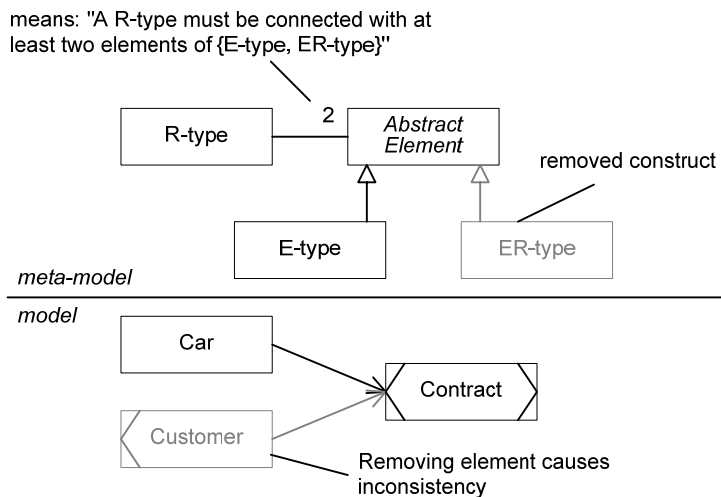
means: "A R-type must be connected with at least two elements of {E-type, ER-type}"

2

R-type

Abstract Element

removed construct

E-type

ER-type

meta-model

model

Car

Contract

Customer

Removing element causes inconsistency